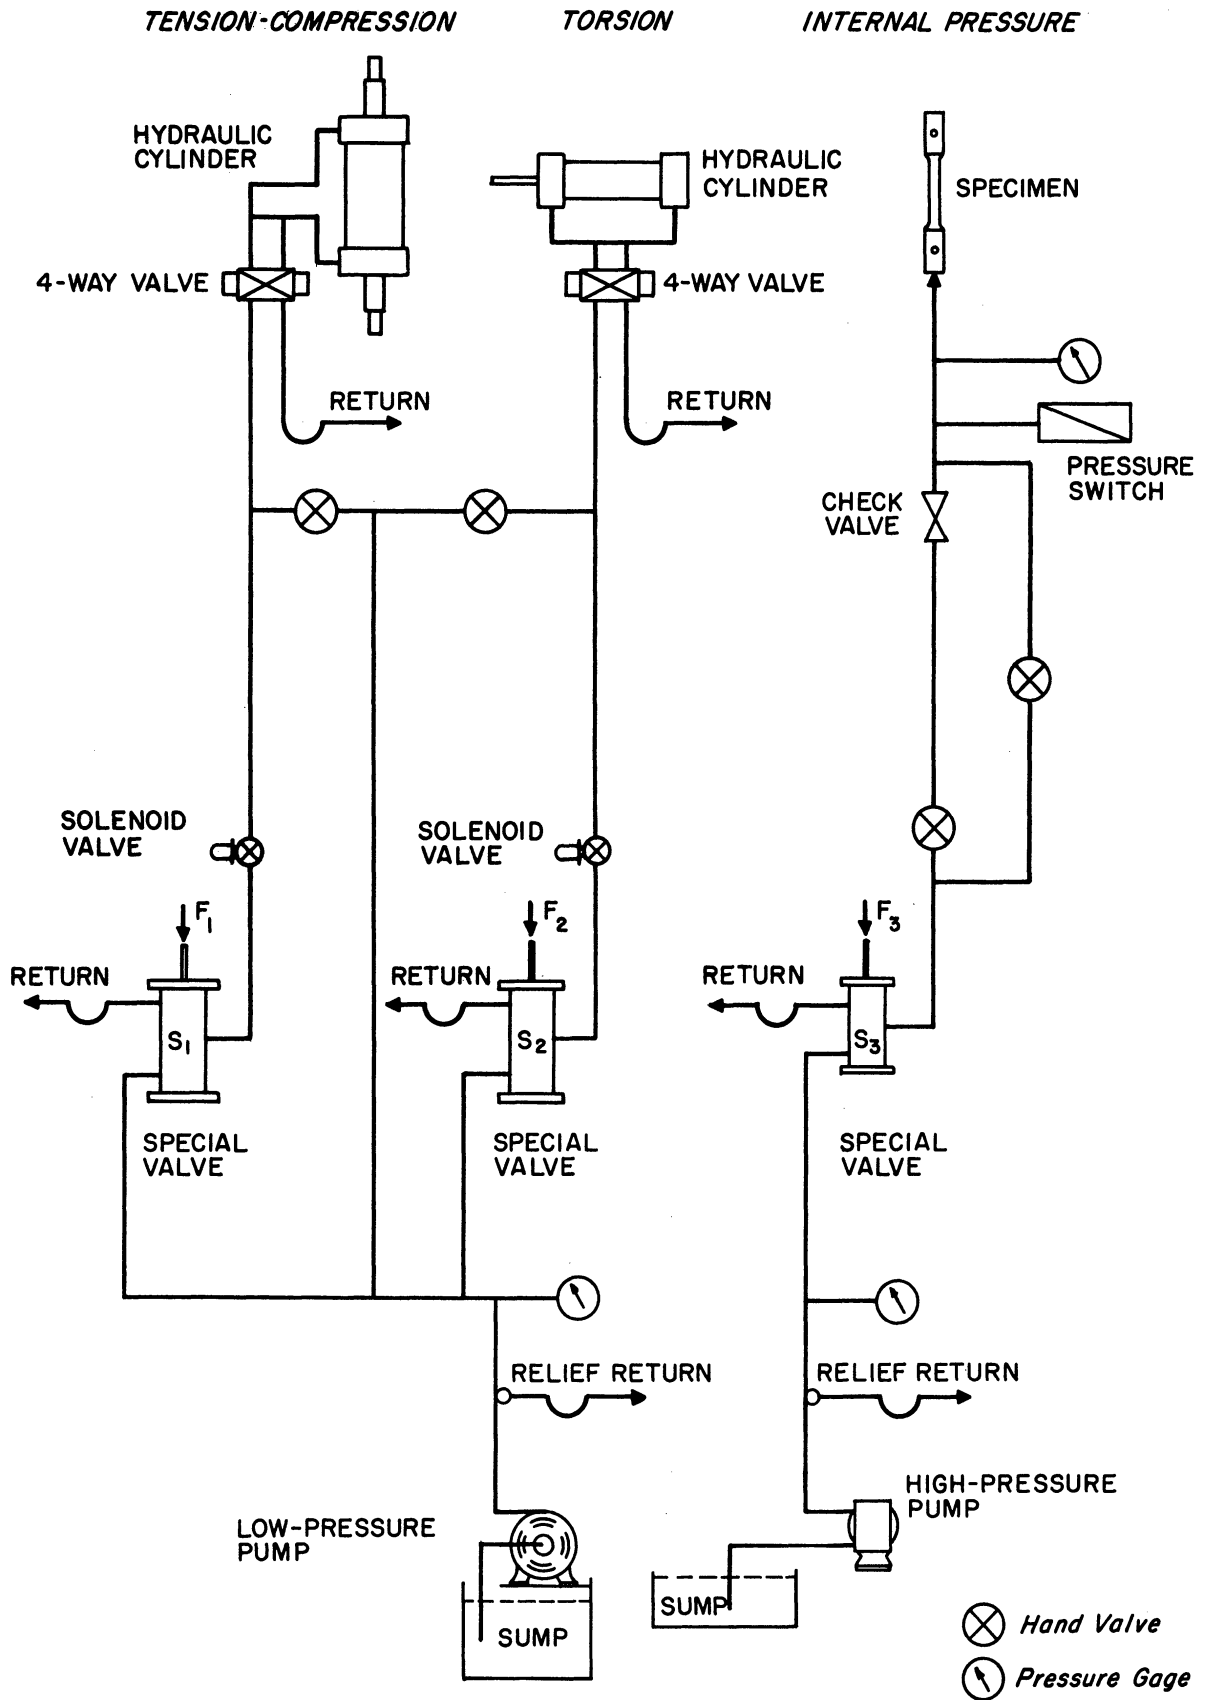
TENSION-COMPRESSION TORSION INTERNAL PRESSURE

HYDRAULIC CYLINDER

HYDRAULIC CYLINDER

SPECIMEN

4-WAY VALVE

4-WAY VALVE

RETURN

RETURN

PRESSURE SWITCH

CHECK VALVE

SOLENOID VALVE

SOLENOID VALVE

$F_1$

$F_2$

$F_3$

RETURN

RETURN

RETURN

$S_1$

$S_2$

$S_3$

SPECIAL VALVE

SPECIAL VALVE

SPECIAL VALVE

RELIEF RETURN

RELIEF RETURN

HIGH-PRESSURE PUMP

LOW-PRESSURE PUMP

SUMP

SUMP

Hand Valve

Pressure Gage